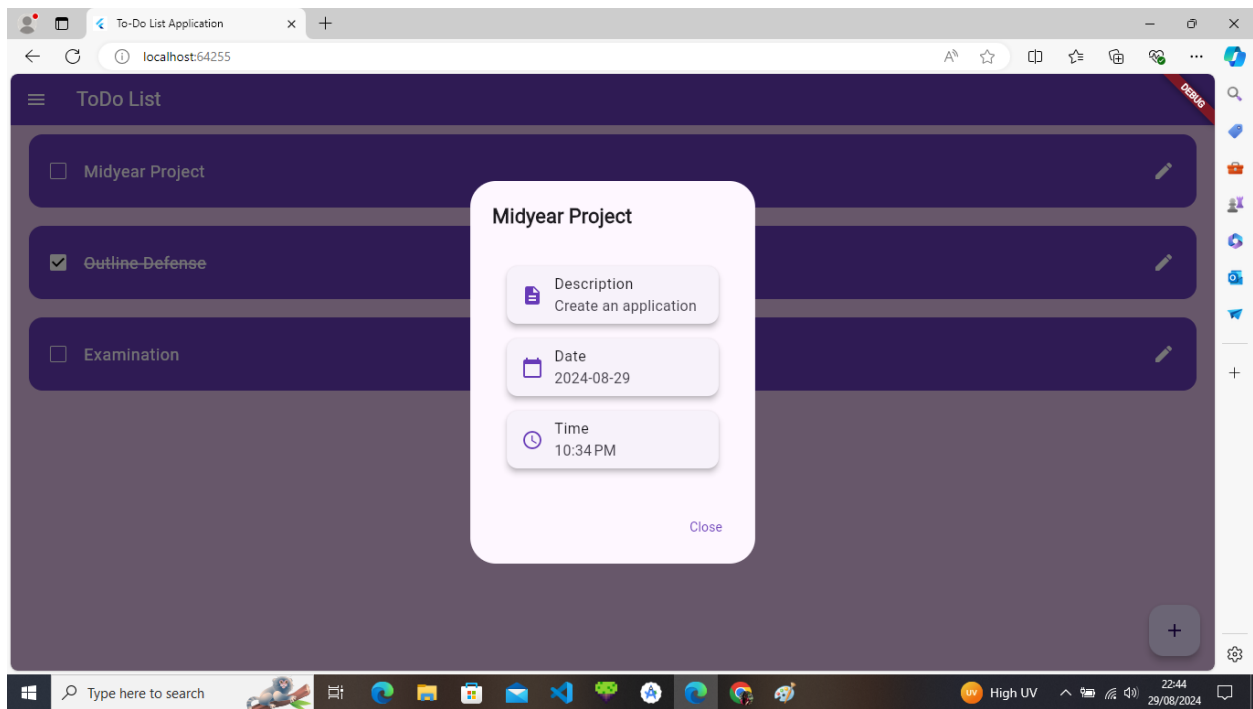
To-Do List Application

localhost:64255

ToDo List

DEBUG

Midyear Project

~~Outline Defense~~

Examination

Midyear Project

Description
Create an application

Date
2024-08-29

Time
10:34 PM

Close

+

Type here to search

High UV

22:44
29/08/2024